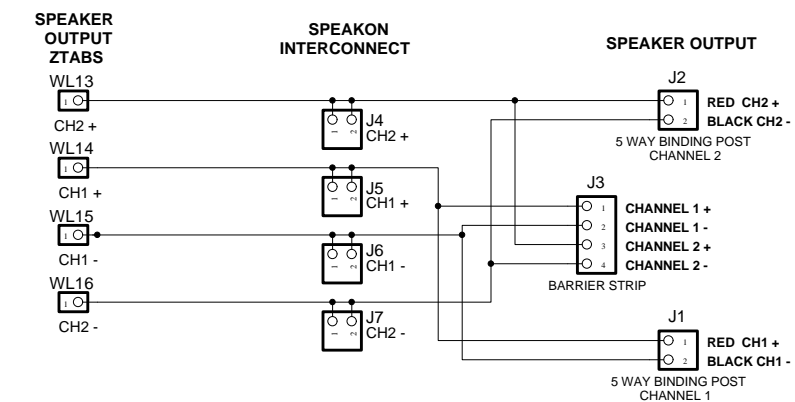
SPEAKER OUTPUT ZTABS

SPEAKON INTERCONNECT

SPEAKER OUTPUT

WL13
1
CH2 +

WL14
1
CH1 +

WL15
1
CH1 -

WL16
1
CH2 -

1 2
J4
CH2 +

1 2
J5
CH1 +

1 2
J6
CH1 -

1 2
J7
CH2 -

J2
1 RED CH2 +
2 BLACK CH2 -
5 WAY BINDING POST
CHANNEL 2

J3
1 CHANNEL 1 +
2 CHANNEL 1 -
3 CHANNEL 2 +
4 CHANNEL 2 -
BARRIER STRIP

J1
1 RED CH1 +
2 BLACK CH1 -
5 WAY BINDING POST
CHANNEL 1